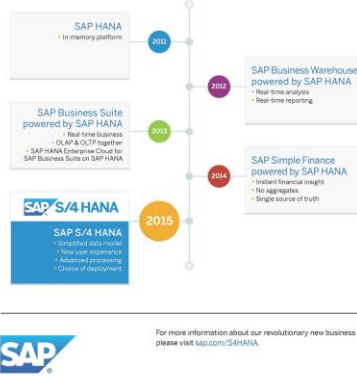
SAP HANA
• In-memory platform

2011

2012

SAP Business Warehouse powered by SAP HANA
• Real-time analysis
• Real-time reporting

SAP Business Suite powered by SAP HANA
• Real-time business
• OLAP & OLTP together
• SAP HANA Enterprise Cloud for SAP Business Suite on SAP HANA

2013

2014

SAP Simple Finance powered by SAP HANA
• Instant financial insight
• No aggregates
• Single source of truth

SAP S/4 HANA

2015

SAP S/4 HANA
• Simplified data model
• New user experience
• Advanced processing
• Choice of deployment

SAP

For more information about our revolutionary new business suite, please visit sap.com/S4HANA.